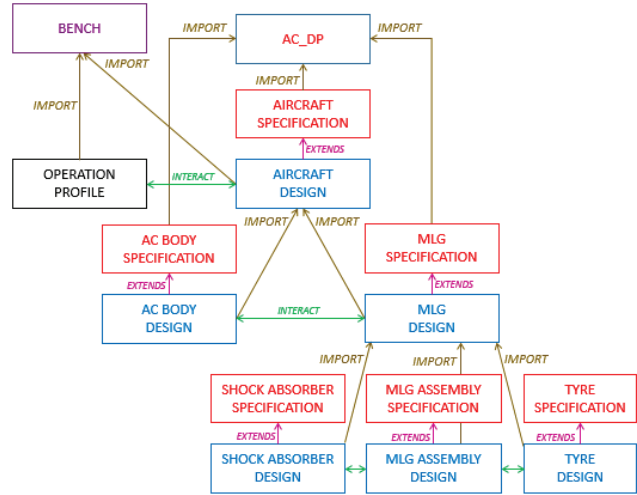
BENCH

IMPORT

AC_DP

IMPORT

IMPORT

IMPORT

IMPORT

AIRCRAFT SPECIFICATION

EXTENDS

OPERATION PROFILE

INTERACT

AIRCRAFT DESIGN

IMPORT

IMPORT

AC BODY SPECIFICATION

MLG SPECIFICATION

EXTENDS

EXTENDS

AC BODY DESIGN

INTERACT

MLG DESIGN

IMPORT

IMPORT

IMPORT

SHOCK ABSORBER SPECIFICATION

MLG ASSEMBLY SPECIFICATION

TYRE SPECIFICATION

EXTENDS

EXTENDS

EXTENDS

SHOCK ABSORBER DESIGN

MLG ASSEMBLY DESIGN

TYRE DESIGN